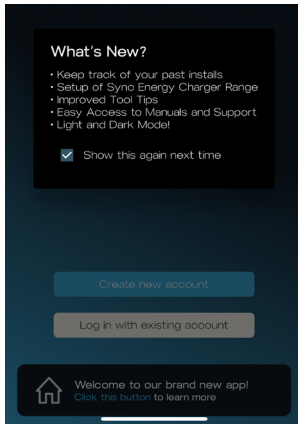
What's New?

• Keep track of your past installs
• Setup of Sync Energy Charger Range
• Improved Tool Tips
• Easy Access to Manuals and Support
• Light and Dark Mode!

Show this again next time

Create new account

Log in with existing account

Welcome to our brand new app!
Click this button to learn more